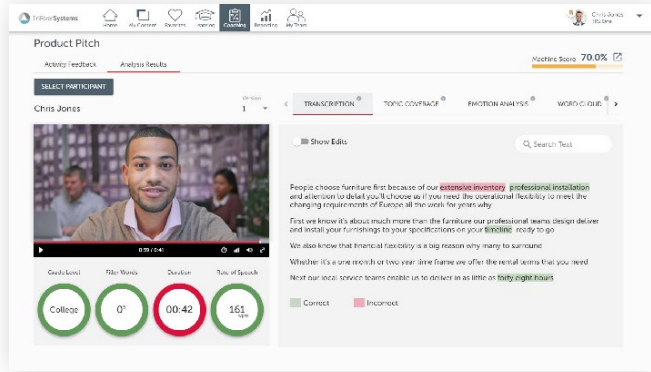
TriVer Systems

Home
My Content
Favorites
Learning
Coaching
Reporting
My Team

Chris Jones
Title Here

Product Pitch

Activity Feedback
Analysis Results

Machine Score 70.0%

SELECT PARTICIPANT

Chris Jones

Attempt
1

TRANSCRIPTION
TOPIC COVERAGE
EMOTION ANALYSIS
WORD CLOUD

Show Edits

Search Text

0:39 / 0:41

Grade Level
College

Filler Words
0*

Duration
00:42

Rate of Speech
161
wpm

People choose furniture first because of our extensive inventory professional installation and attention to detail you'll choose us if you need the operational flexibility to meet the changing requirements of Europe all the work for years why

First we know it's about much more than the furniture our professional teams design deliver and install your furnishings to your specifications on your timeline ready to go

We also know that financial flexibility is a big reason why many to surround

Whether it's a one month or two year time frame we offer the rental terms that you need

Next our local service teams enable us to deliver in as little as forty eight hours

Correct
Incorrect